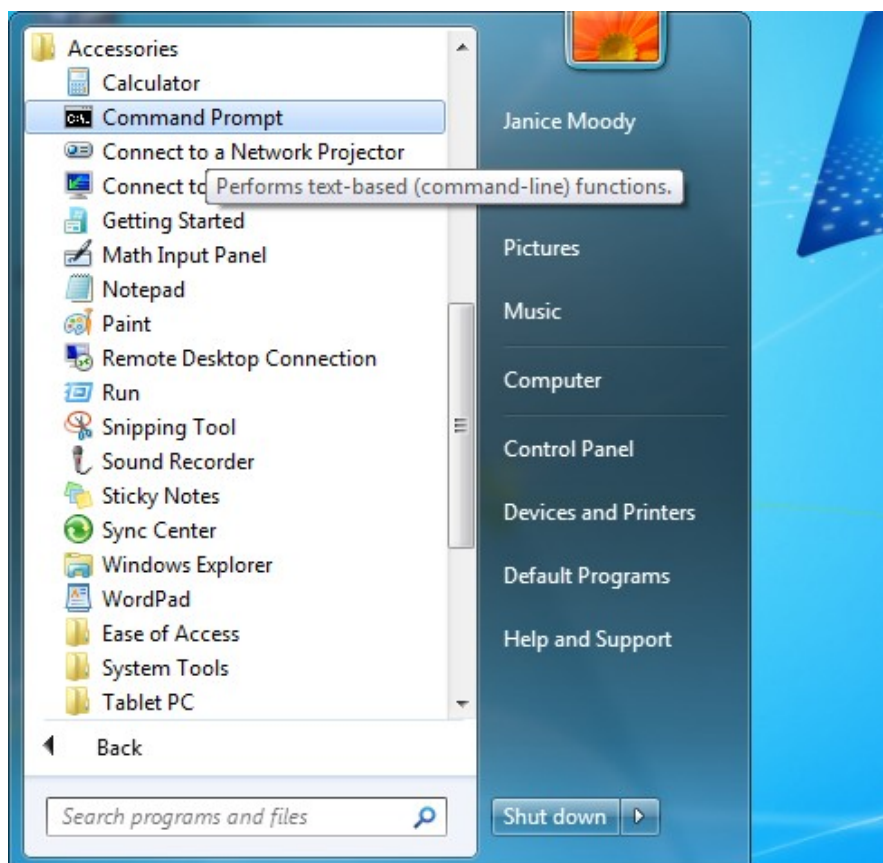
Accessories
Calculator
Command Prompt
Connect to a Network Projector
Connect to
Performs text-based (command-line) functions.
Getting Started
Math Input Panel
Notepad
Paint
Remote Desktop Connection
Run
Snipping Tool
Sound Recorder
Sticky Notes
Sync Center
Windows Explorer
WordPad
Ease of Access
System Tools
Tablet PC
Back
Search programs and files

Janice Moody
Pictures
Music
Computer
Control Panel
Devices and Printers
Default Programs
Help and Support
Shut down